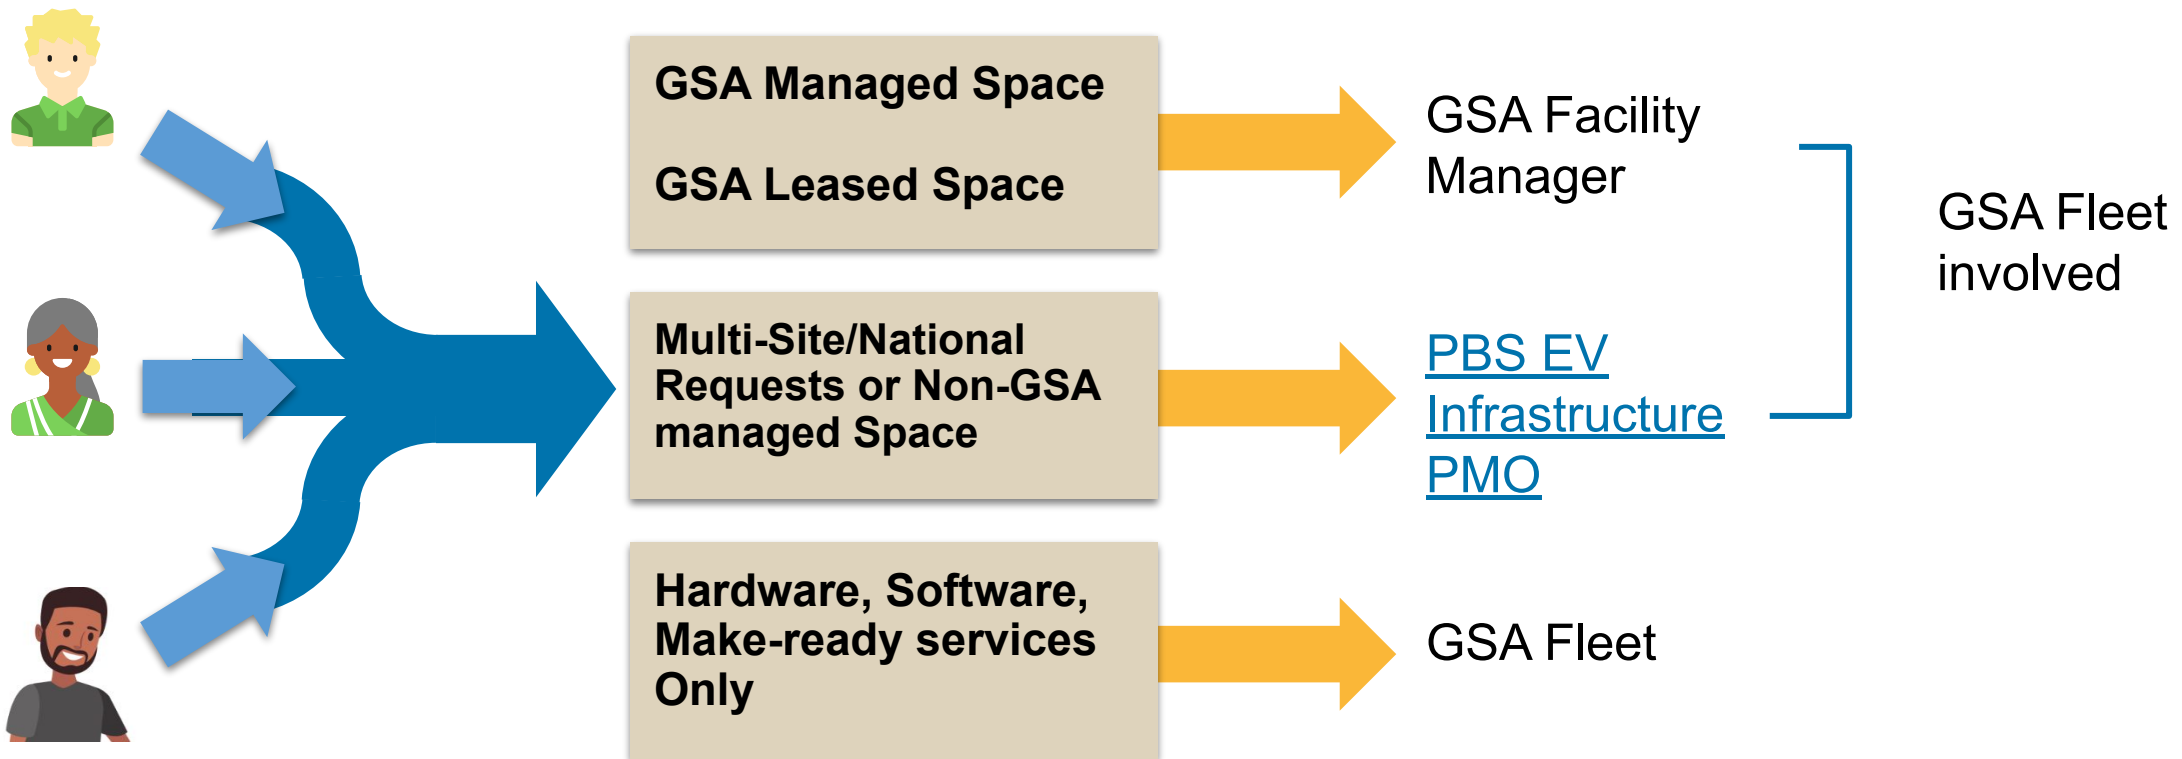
GSA Managed Space

GSA Leased Space

GSA Facility Manager

Multi-Site/National Requests or Non-GSA managed Space

PBS EV Infrastructure PMO

GSA Fleet involved

Hardware, Software, Make-ready services Only

GSA Fleet